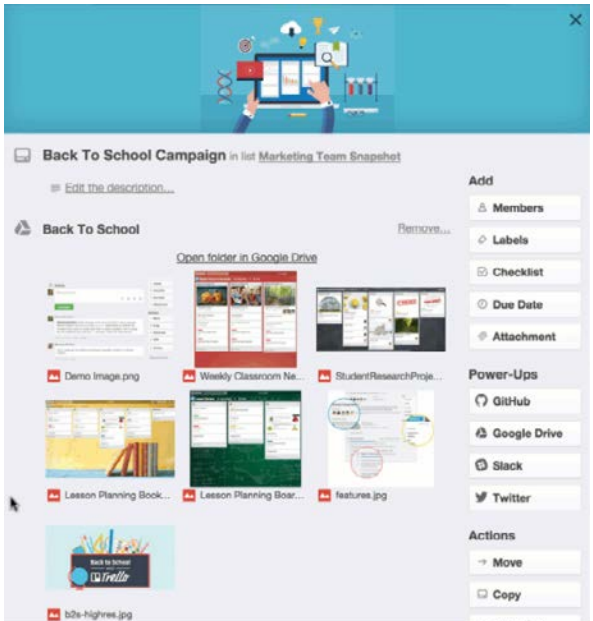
Back To School Campaign in list Marketing Team Snapshot

Edit the description...

Back To School

Remove...

Open folder in Google Drive

Demo Image.png

Weekly Classroom Ne...

StudentResearchProje...

Lesson Planning Book...

Lesson Planning Boar...

features.jpg

Back to School Trello

b2s-highres.jpg

Add

Members

Labels

Checklist

Due Date

Attachment

Power-Ups

GitHub

Google Drive

Slack

Twitter

Actions

Move

Copy